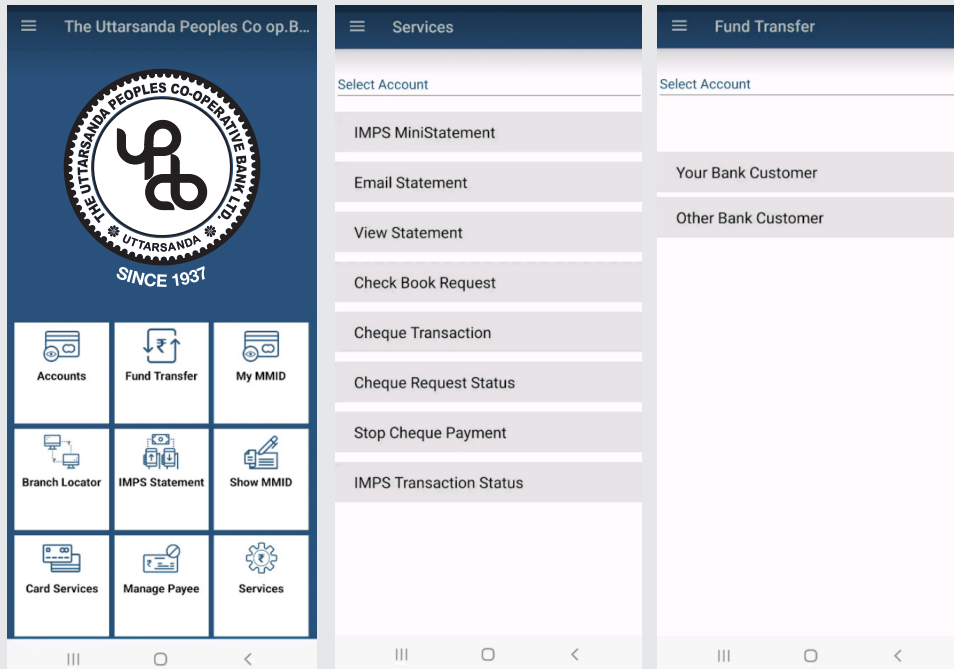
The Uttarsanda Peoples Co op.B...

THE UTTARSANDA PEOPLES CO-OPERATIVE BANK LTD.
UTTARSANDA
SINCE 1937

Accounts
Fund Transfer
My MMID
Branch Locator
IMPS Statement
Show MMID
Card Services
Manage Payee
Services

Services

Select Account

IMPS MiniStatement
Email Statement
View Statement
Check Book Request
Cheque Transaction
Cheque Request Status
Stop Cheque Payment
IMPS Transaction Status

Fund Transfer

Select Account

Your Bank Customer
Other Bank Customer